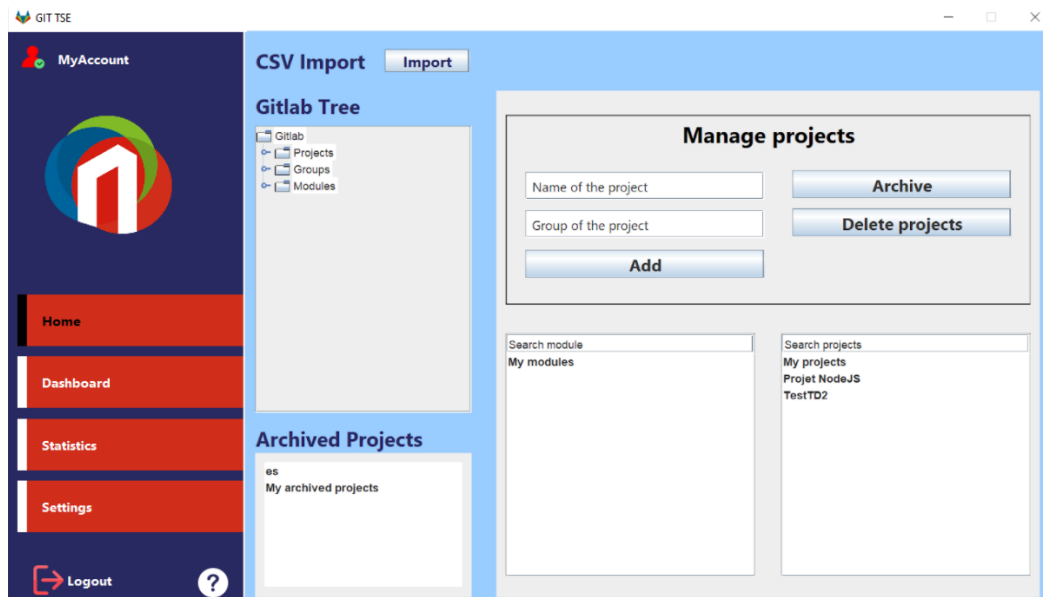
GIT TSE

MyAccount

Home

Dashboard

Statistics

Settings

Logout

?

CSV Import Import

Gitlab Tree

Gitlab
Projects
Groups
Modules

Archived Projects

es
My archived projects

Manage projects

Name of the project

Group of the project

Add

Archive

Delete projects

Search module
My modules

Search projects
My projects
Projet NodeJS
TestTD2